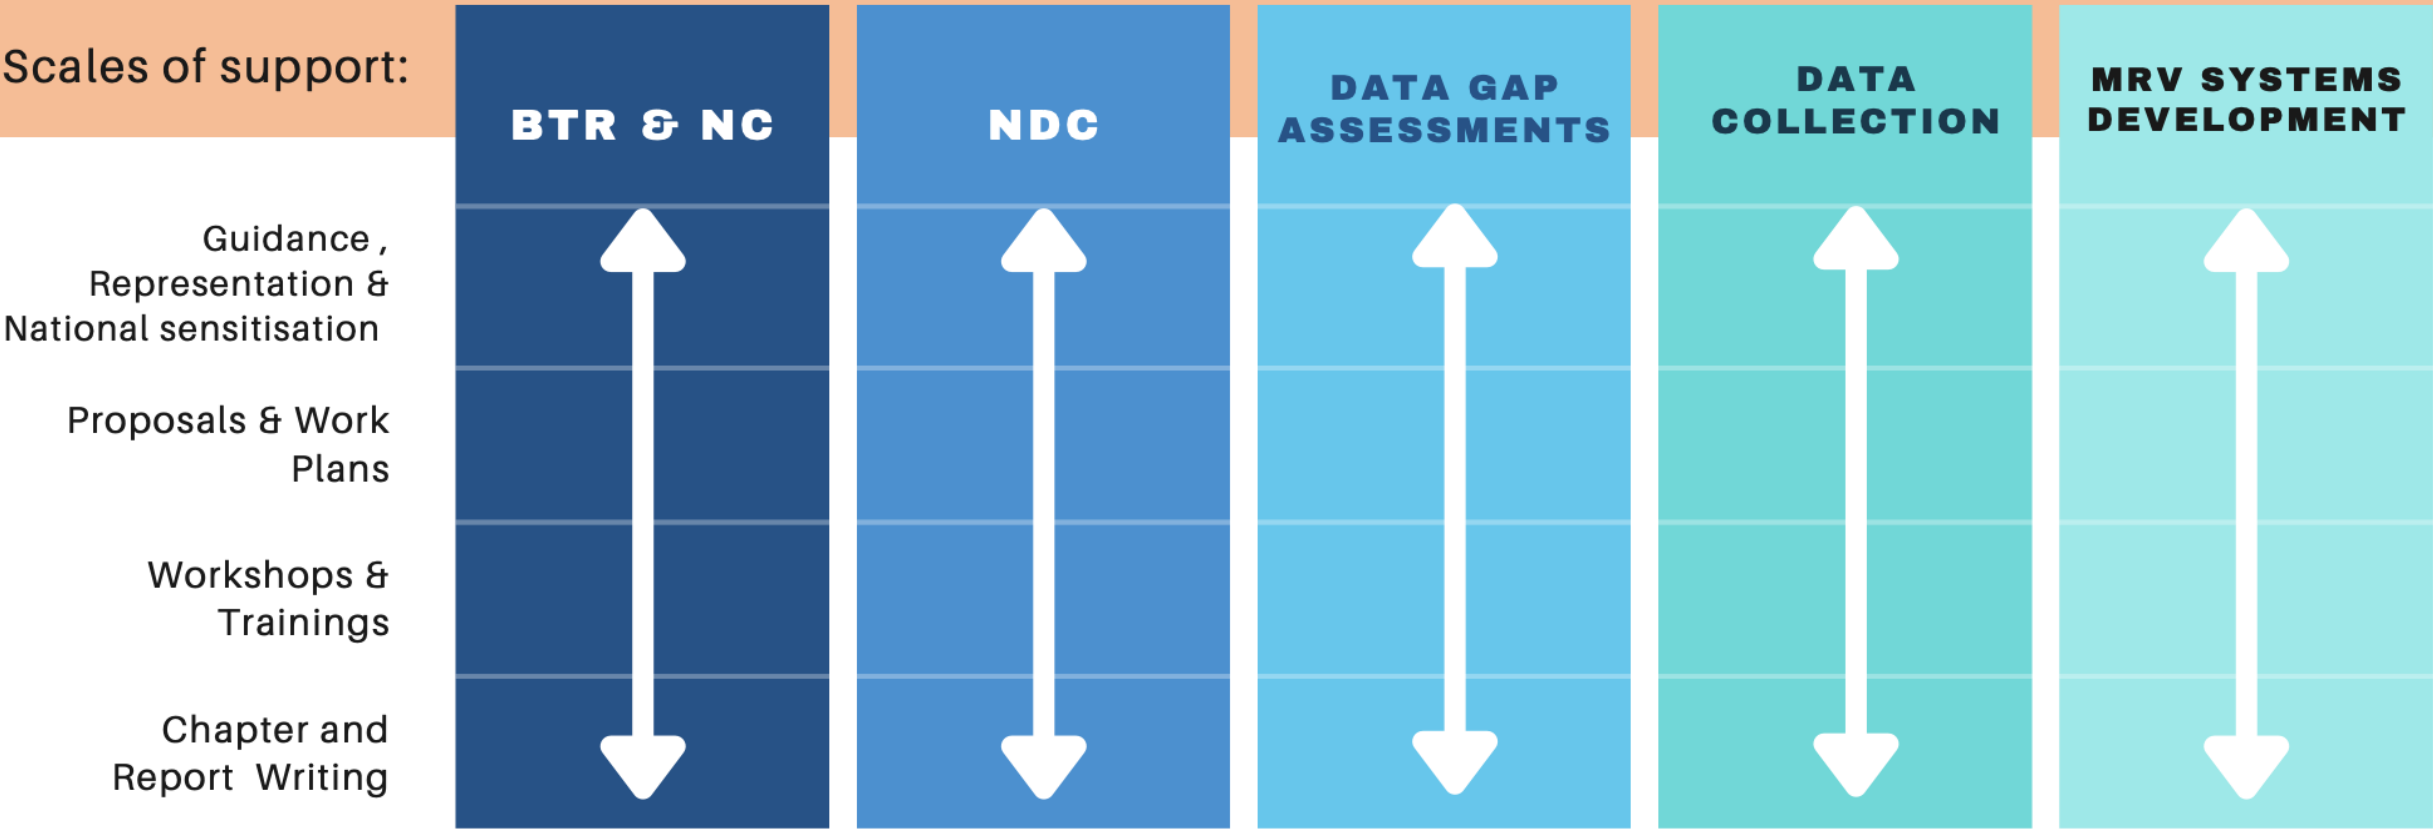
Scales of support:

| | BTR & NC | NDC | DATA GAP ASSESSMENTS | DATA COLLECTION | MRV SYSTEMS DEVELOPMENT |
|---|---|---|---|---|---|
| Guidance , Representation & National sensitisation | | | | | |
| Proposals & Work Plans | | | | | |
| Workshops & Trainings | | | | | |
| Chapter and Report Writing | | | | | |